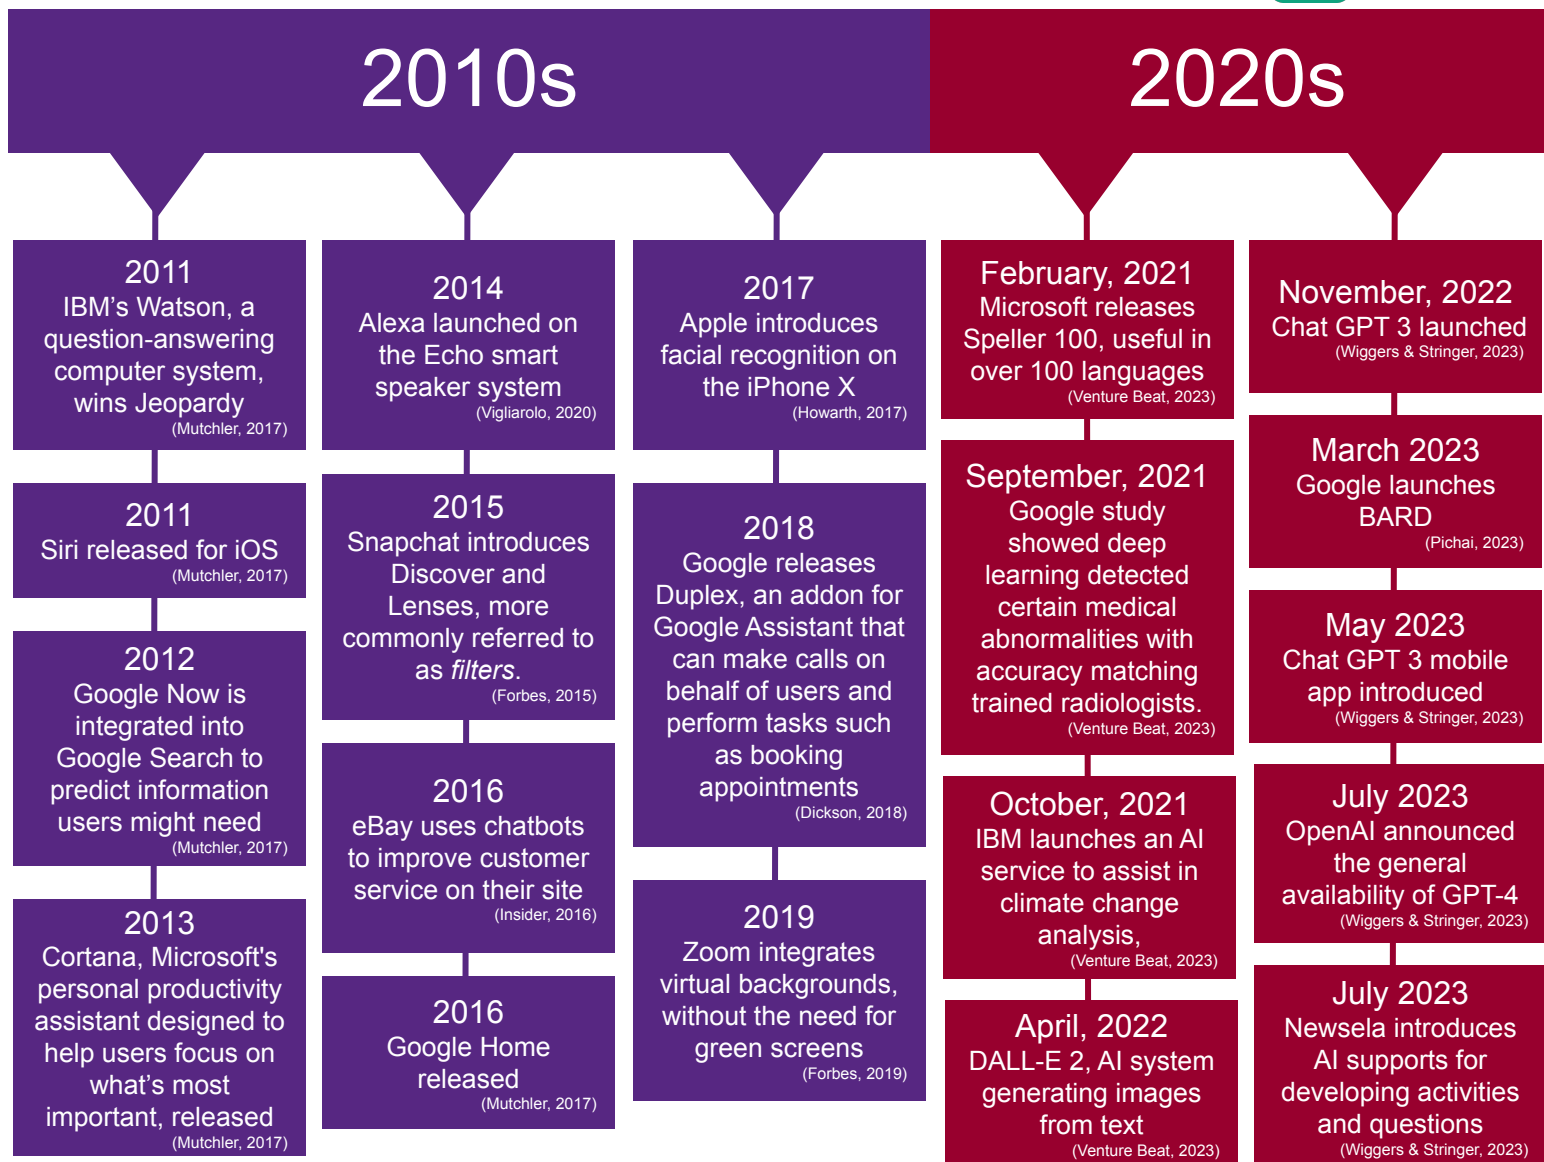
2010s

2020s

2011
IBM’s Watson, a question-answering computer system, wins Jeopardy
(Mutchler, 2017)

2011
Siri released for iOS
(Mutchler, 2017)

2012
Google Now is integrated into Google Search to predict information users might need
(Mutchler, 2017)

2013
Cortana, Microsoft's personal productivity assistant designed to help users focus on what’s most important, released
(Mutchler, 2017)

2014
Alexa launched on the Echo smart speaker system
(Vigliarolo, 2020)

2015
Snapchat introduces Discover and Lenses, more commonly referred to as *filters*.
(Forbes, 2015)

2016
eBay uses chatbots to improve customer service on their site
(Insider, 2016)

2016
Google Home released
(Mutchler, 2017)

2017
Apple introduces facial recognition on the iPhone X
(Howarth, 2017)

2018
Google releases Duplex, an addon for Google Assistant that can make calls on behalf of users and perform tasks such as booking appointments
(Dickson, 2018)

2019
Zoom integrates virtual backgrounds, without the need for green screens
(Forbes, 2019)

February, 2021
Microsoft releases Speller 100, useful in over 100 languages
(Venture Beat, 2023)

September, 2021
Google study showed deep learning detected certain medical abnormalities with accuracy matching trained radiologists.
(Venture Beat, 2023)

October, 2021
IBM launches an AI service to assist in climate change analysis,
(Venture Beat, 2023)

April, 2022
DALL-E 2, AI system generating images from text
(Venture Beat, 2023)

November, 2022
Chat GPT 3 launched
(Wiggers & Stringer, 2023)

March 2023
Google launches BARD
(Pichai, 2023)

May 2023
Chat GPT 3 mobile app introduced
(Wiggers & Stringer, 2023)

July 2023
OpenAI announced the general availability of GPT-4
(Wiggers & Stringer, 2023)

July 2023
Newsela introduces AI supports for developing activities and questions
(Wiggers & Stringer, 2023)